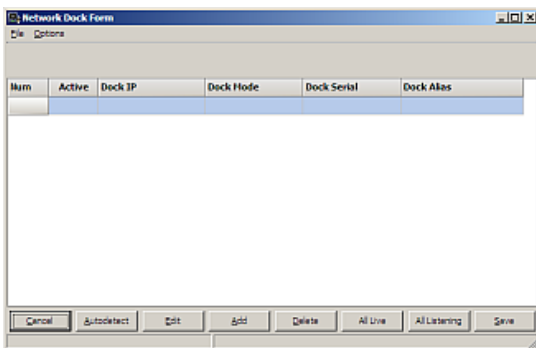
Network Dock Form

File Options

| Num | Active | Dock IP | Dock Mode | Dock Serial | Dock Alias |
|---|---|---|---|---|---|
| | | | | | |

Cancel Autodetect Edit Add Delete All Live All Listening Save